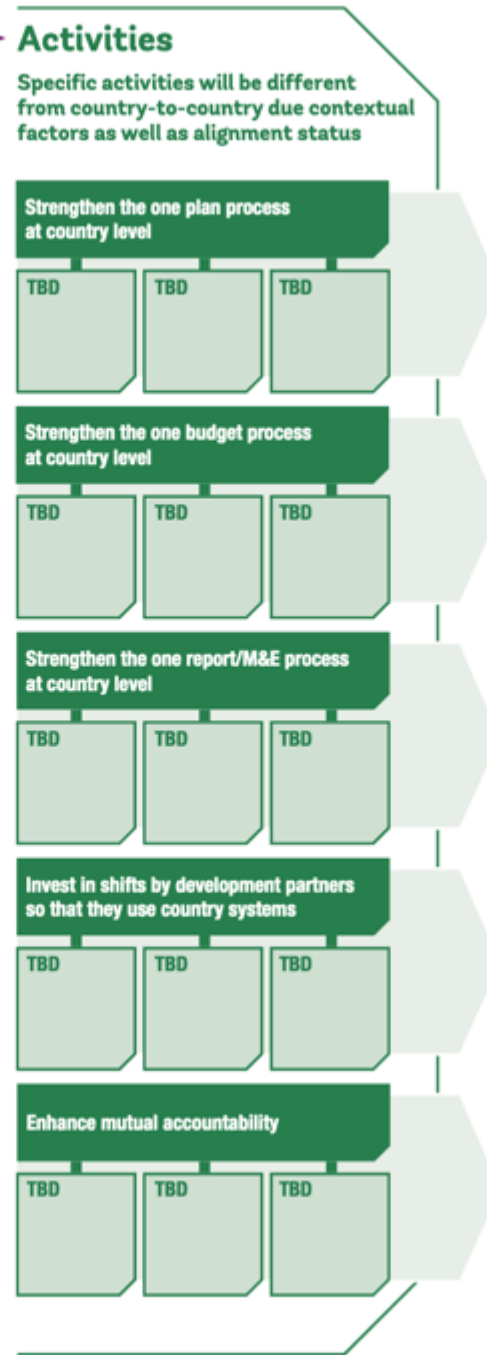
Activities

Specific activities will be different from country-to-country due contextual factors as well as alignment status

Strengthen the one plan process at country level

TBD

TBD

TBD

Strengthen the one budget process at country level

TBD

TBD

TBD

Strengthen the one report/M&E process at country level

TBD

TBD

TBD

Invest in shifts by development partners so that they use country systems

TBD

TBD

TBD

Enhance mutual accountability

TBD

TBD

TBD